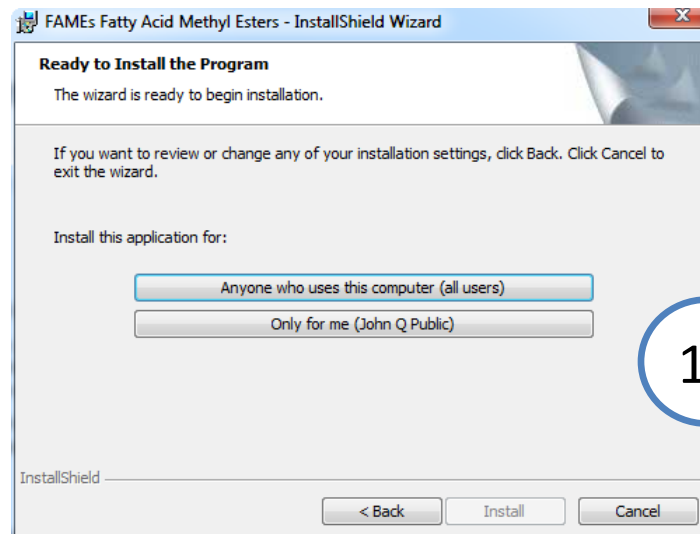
FAMEs Fatty Acid Methyl Esters - InstallShield Wizard

Ready to Install the Program

The wizard is ready to begin installation.

If you want to review or change any of your installation settings, click Back. Click Cancel to exit the wizard.

Install this application for:

Anyone who uses this computer (all users)

Only for me (John Q Public)

1

InstallShield

< Back

Install

Cancel